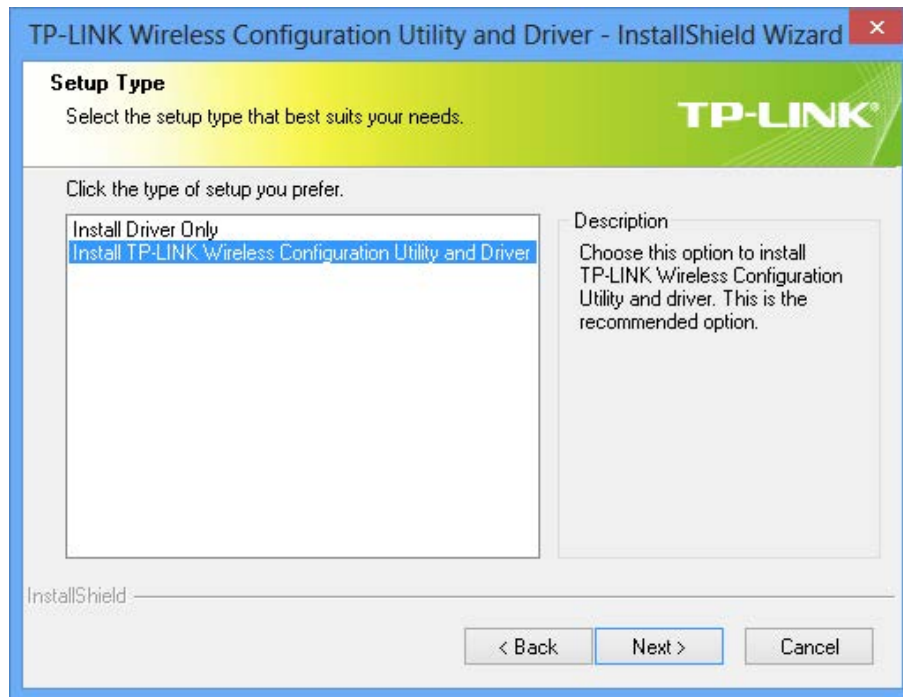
TP-LINK Wireless Configuration Utility and Driver - InstallShield Wizard

Setup Type
Select the setup type that best suits your needs.

TP-LINK

Click the type of setup you prefer.

Install Driver Only
Install TP-LINK Wireless Configuration Utility and Driver

Description
Choose this option to install TP-LINK Wireless Configuration Utility and driver. This is the recommended option.

InstallShield

< Back
Next >
Cancel